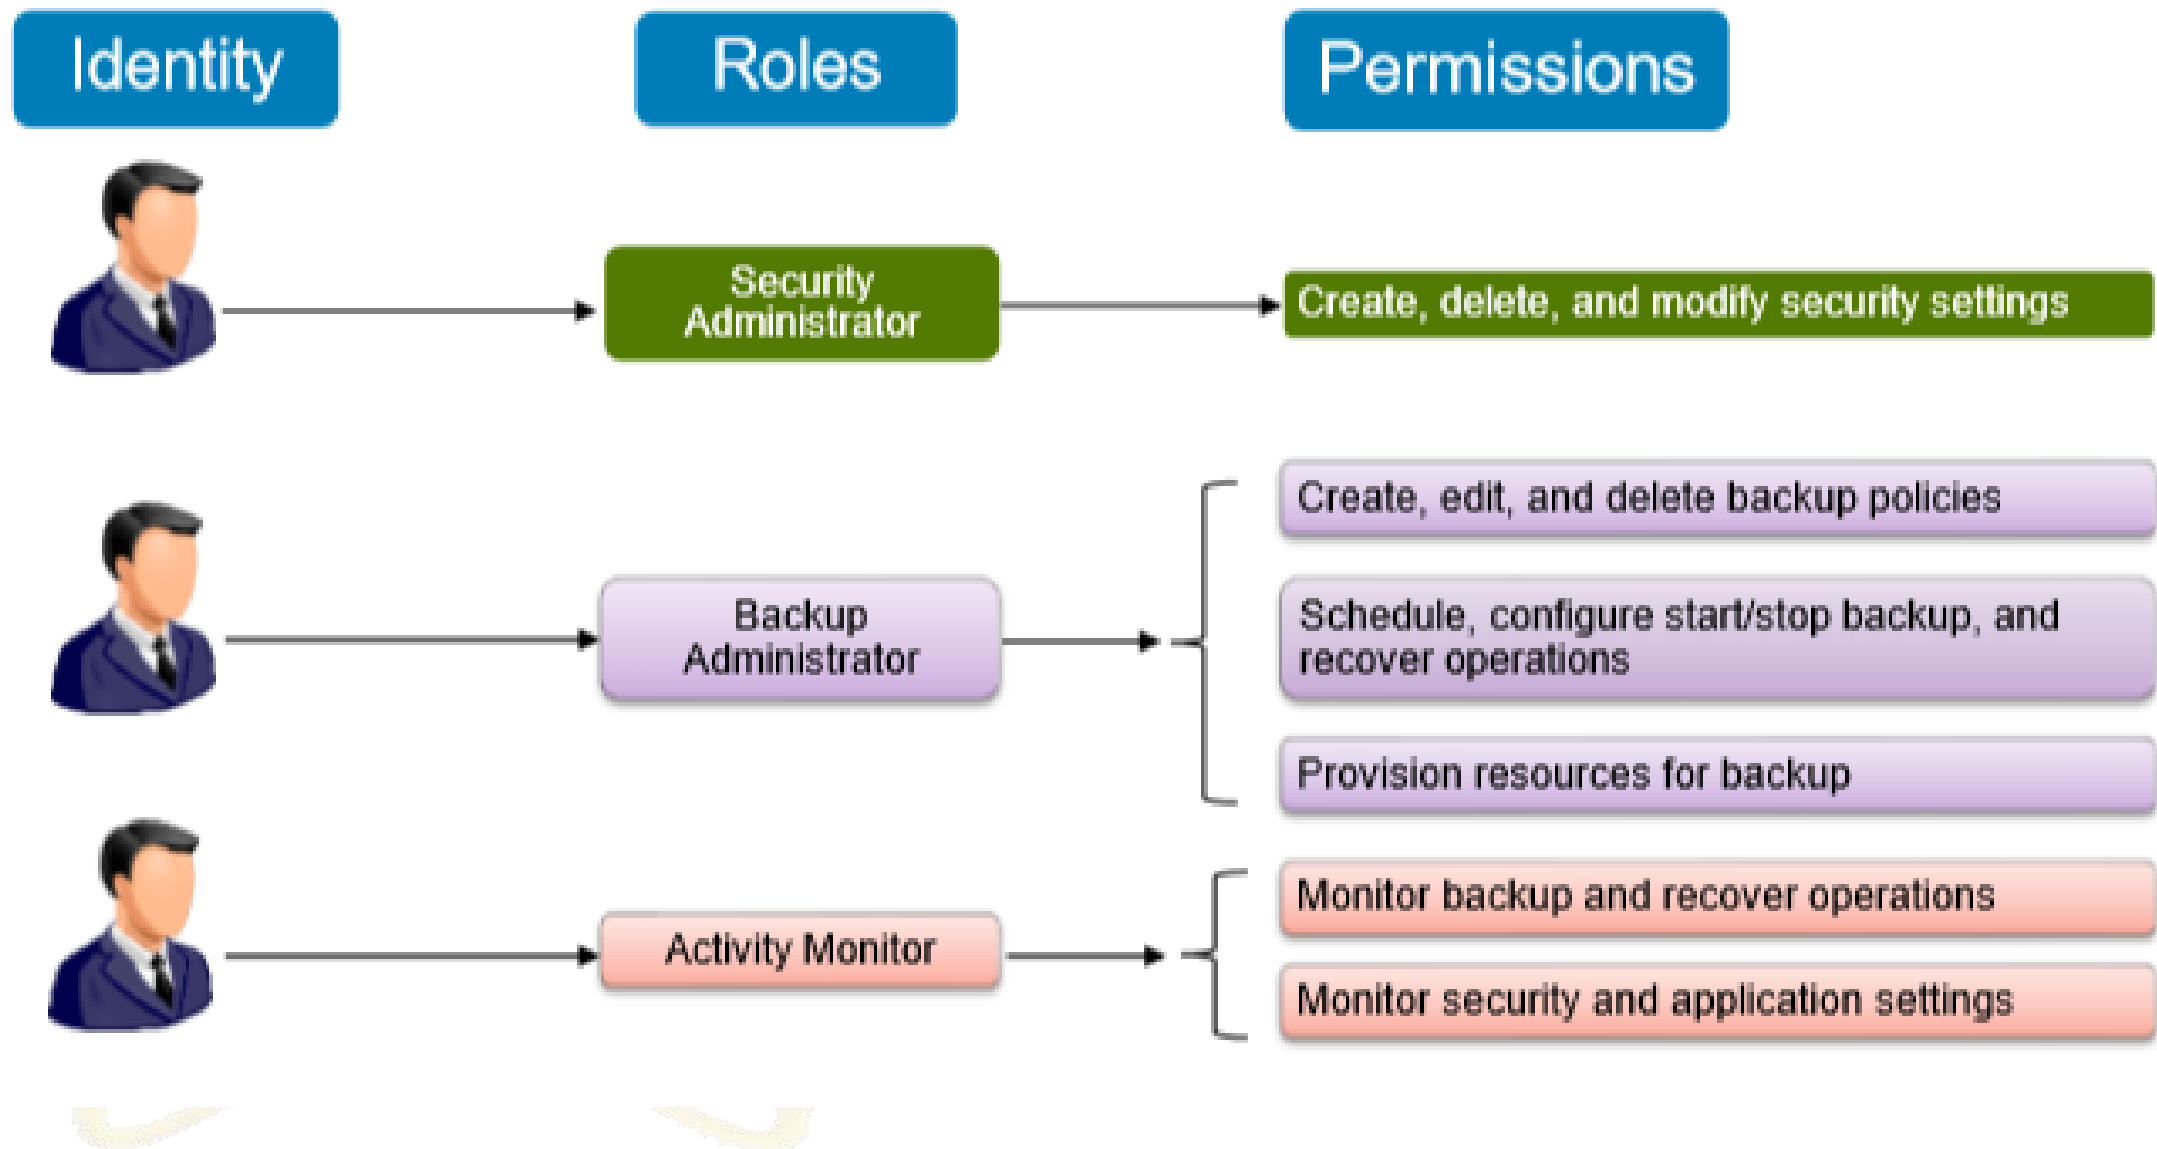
Identity

Roles

Permissions

Security Administrator

Create, delete, and modify security settings

Backup Administrator

Create, edit, and delete backup policies

Schedule, configure start/stop backup, and recover operations

Provision resources for backup

Activity Monitor

Monitor backup and recover operations

Monitor security and application settings